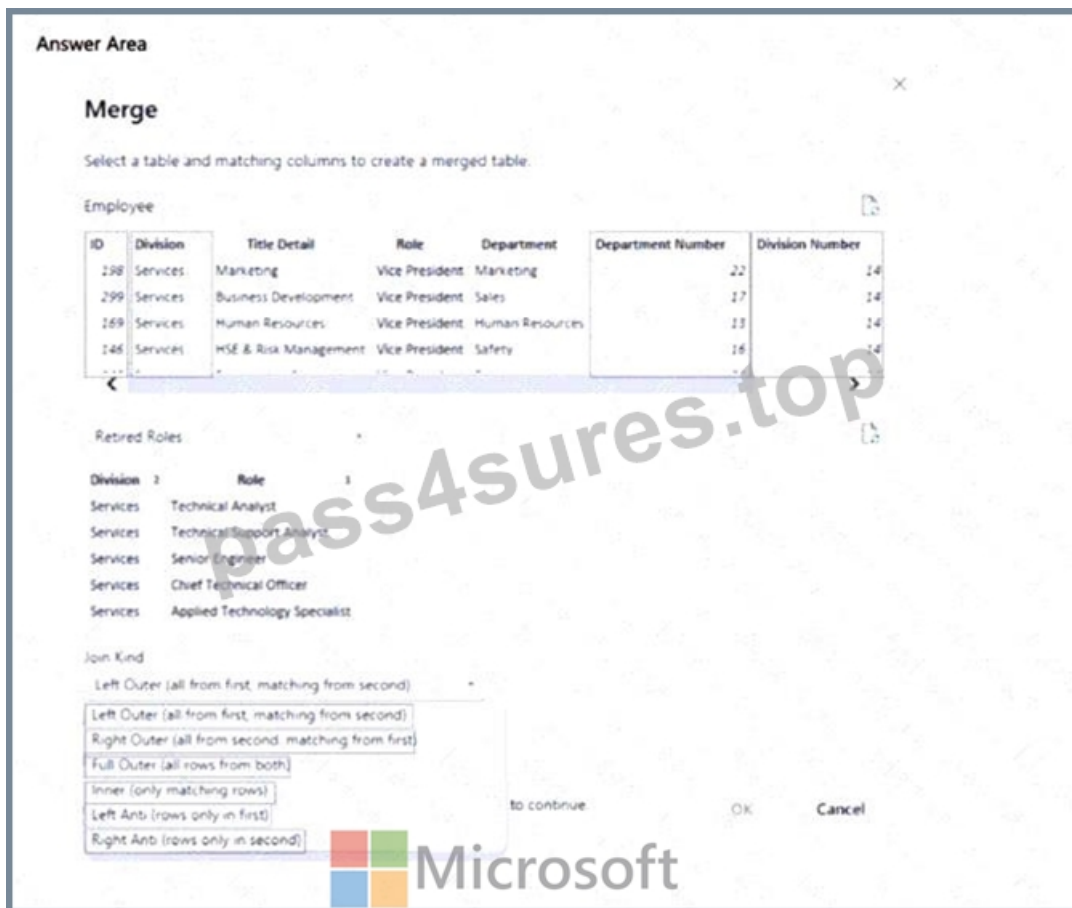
Answer Area

×

Merge

Select a table and matching columns to create a merged table.

Employee

| ID | Division | Title Detail | Role | Department | Department Number | Division Number |
|---|---|---|---|---|---|---|
| 298 | Services | Marketing | Vice President | Marketing | 22 | 14 |
| 299 | Services | Business Development | Vice President | Sales | 17 | 14 |
| 169 | Services | Human Resources | Vice President | Human Resources | 13 | 14 |
| 146 | Services | HSE & Risk Management | Vice President | Safety | 16 | 14 |

Retired Roles

| Division 2 | Role 1 |
|---|---|
| Services | Technical Analyst |
| Services | Technical Support Analyst |
| Services | Senior Engineer |
| Services | Chief Technical Officer |
| Services | Applied Technology Specialist |

Join Kind

Left Outer (all from first, matching from second)

Left Outer (all from first, matching from second)
Right Outer (all from second, matching from first)
Full Outer (all rows from both)
Inner (only matching rows)
Left Anti (rows only in first)
Right Anti (rows only in second)

to continue.

OK

Cancel

pass4sures.top

Microsoft